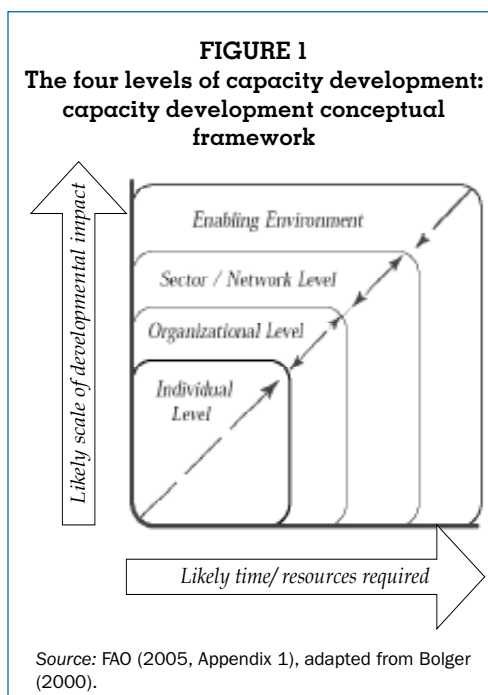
FIGURE 1
The four levels of capacity development: capacity development conceptual framework

Likely scale of developmental impact

Enabling Environment

Sector / Network Level

Organizational Level

Individual Level

Likely time/ resources required

Source: FAO (2005, Appendix 1), adapted from Bolger (2000).